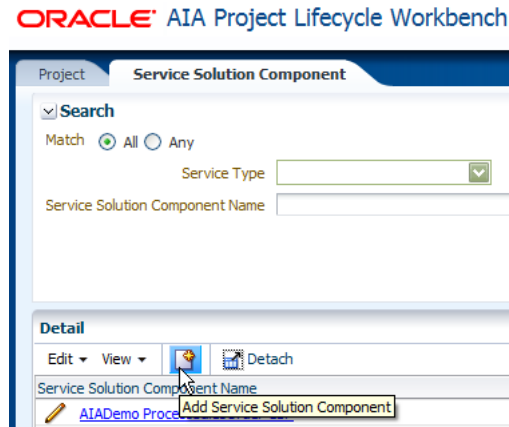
ORACLE AIA Project Lifecycle Workbench

Project | Service Solution Component

Search

Match All Any

Service Type

Service Solution Component Name

Detail

Edit View Detach

Service Solution Component Name

AIADemo Proce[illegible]

Add Service Solution Component